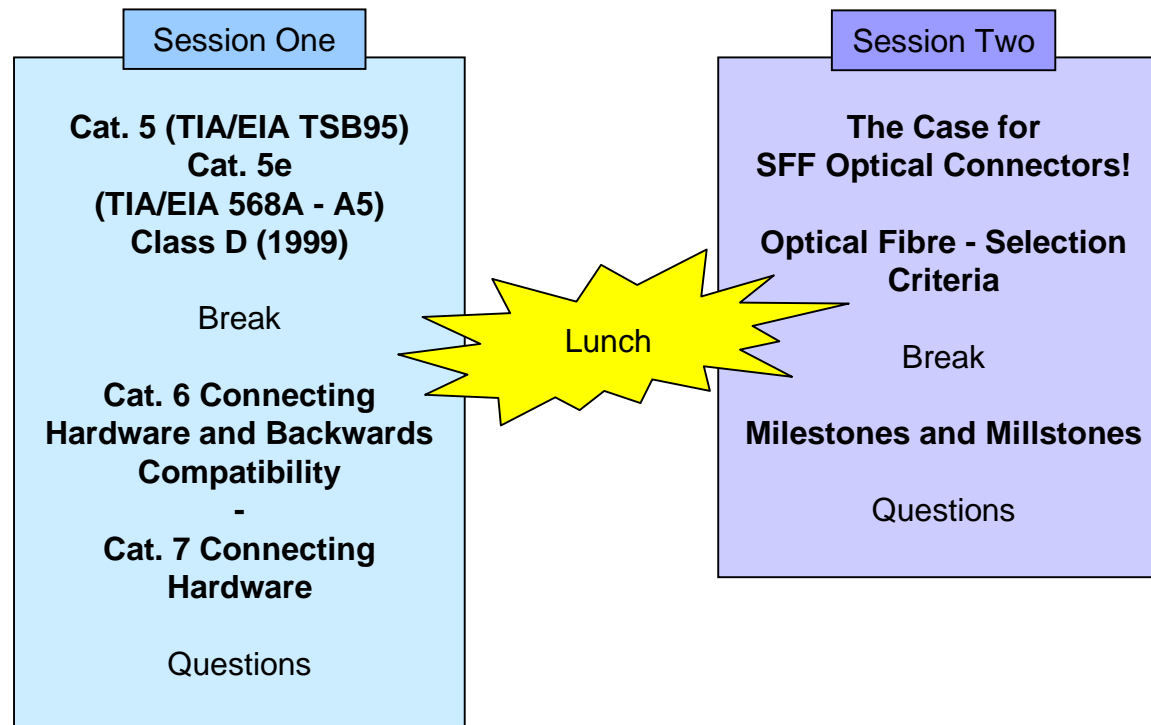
Session One

Cat. 5 (TIA/EIA TSB95)
Cat. 5e
(TIA/EIA 568A - A5)
Class D (1999)

Break

Cat. 6 Connecting Hardware and Backwards Compatibility
-
Cat. 7 Connecting Hardware

Questions

Lunch

Session Two

The Case for SFF Optical Connectors!

Optical Fibre - Selection Criteria

Break

Milestones and Millstones

Questions